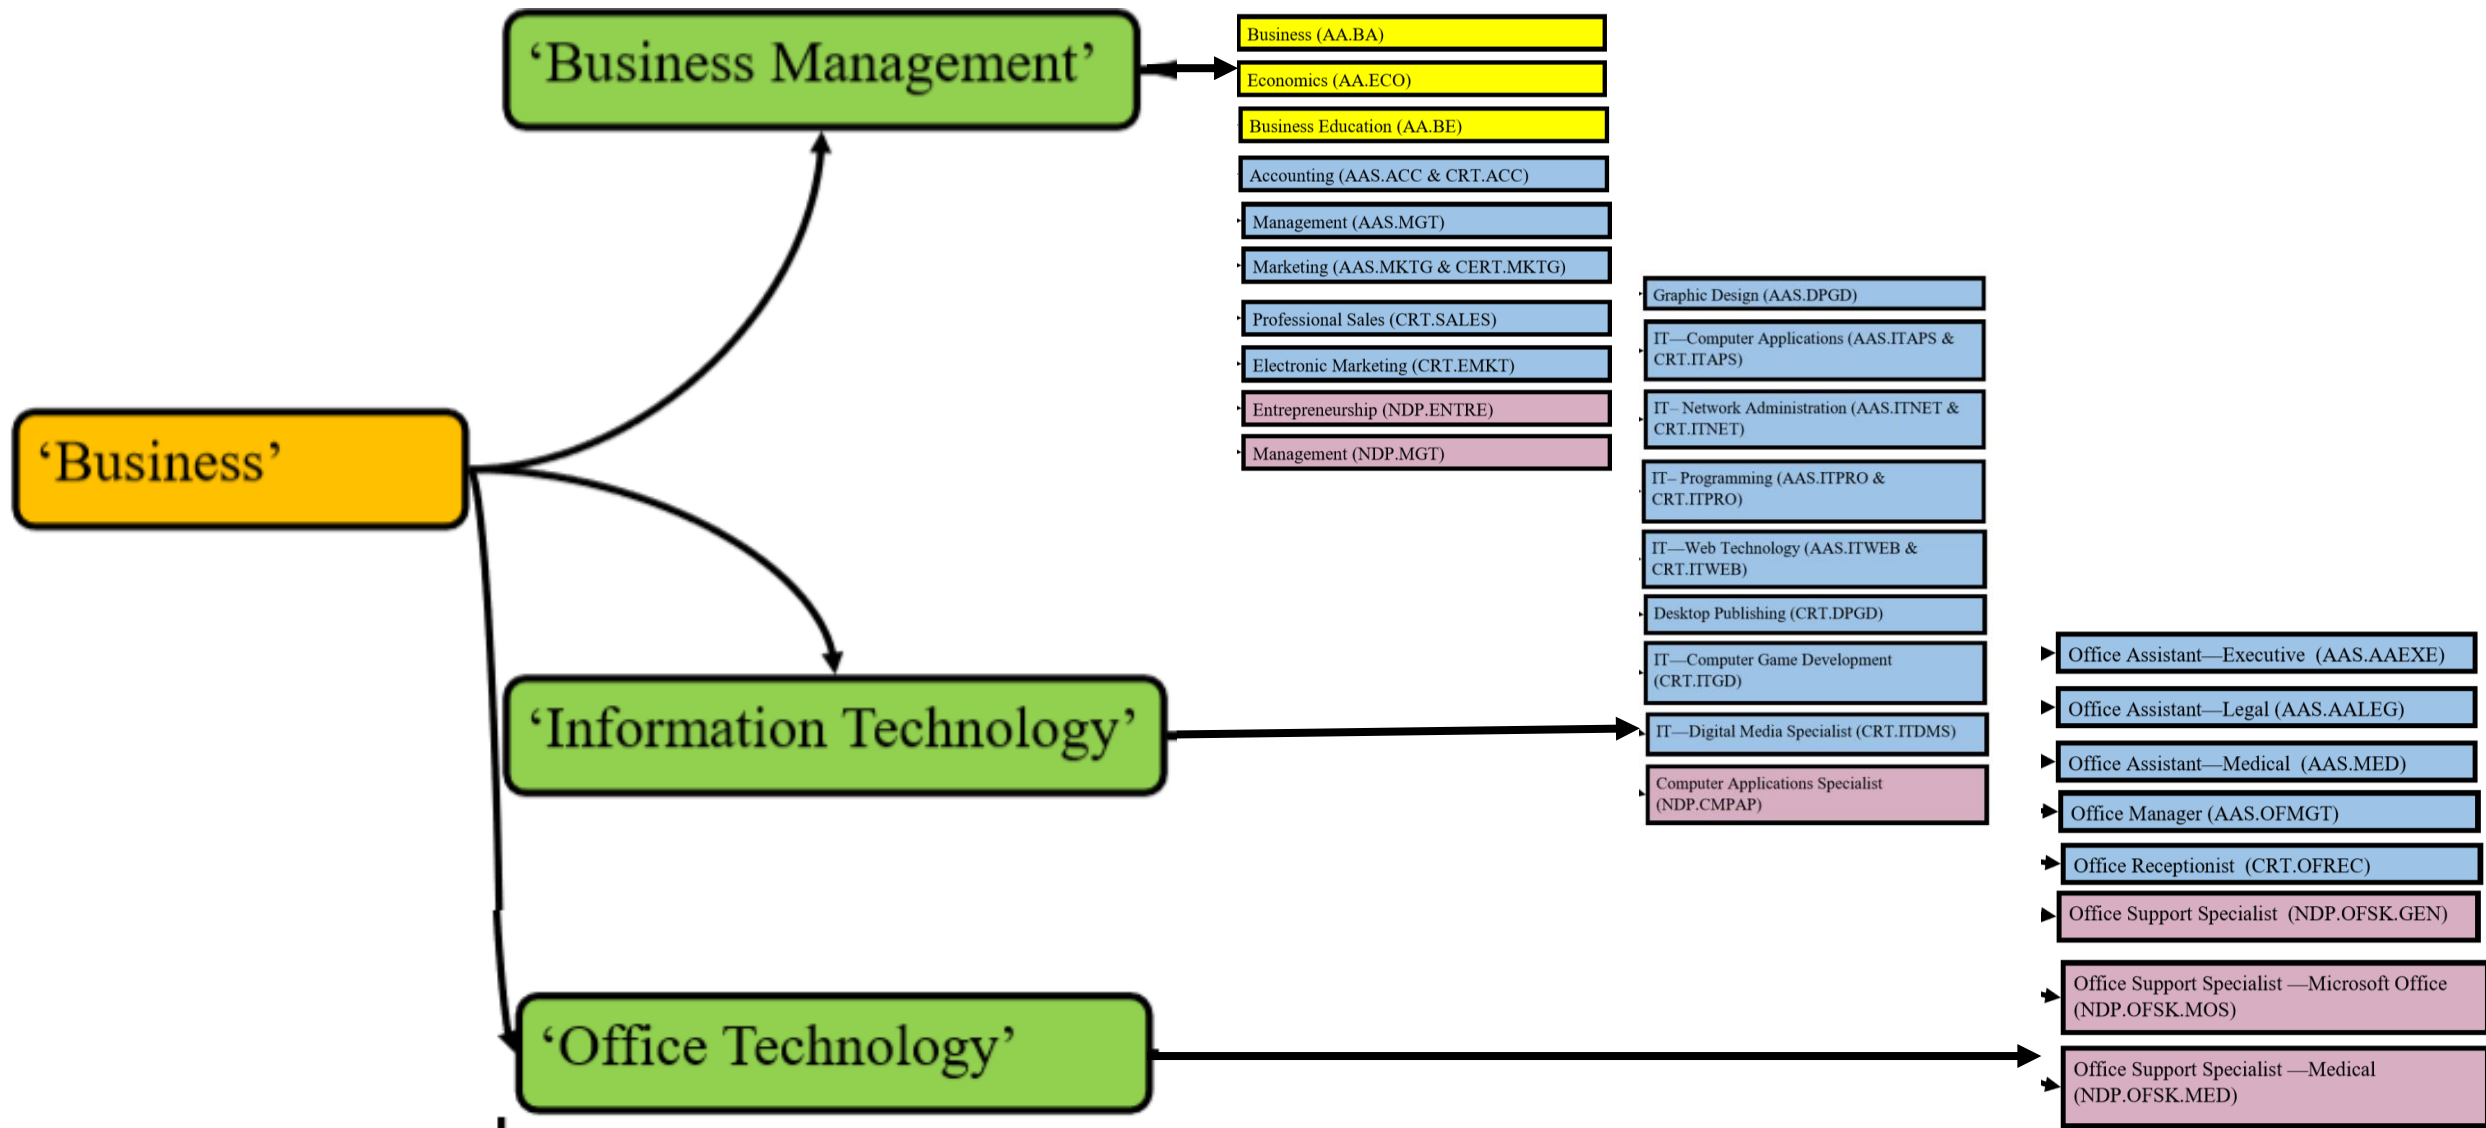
‘Business’

‘Business Management’

Business (AA.BA)

Economics (AA.ECO)

Business Education (AA.BE)

Accounting (AAS.ACC & CRT.ACC)

Management (AAS.MGT)

Marketing (AAS.MKTG & CERT.MKTG)

Professional Sales (CRT.SALES)

Electronic Marketing (CRT.EMKT)

Entrepreneurship (NDP.ENTRE)

Management (NDP.MGT)

‘Information Technology’

Graphic Design (AAS.DPGD)

IT—Computer Applications (AAS.ITAPS & CRT.ITAPS)

IT– Network Administration (AAS.ITNET & CRT.ITNET)

IT– Programming (AAS.ITPRO & CRT.ITPRO)

IT—Web Technology (AAS.ITWEB & CRT.ITWEB)

Desktop Publishing (CRT.DPGD)

IT—Computer Game Development (CRT.ITGD)

IT—Digital Media Specialist (CRT.ITDMS)

Computer Applications Specialist (NDP.CMPAP)

‘Office Technology’

Office Assistant—Executive (AAS.AAEXE)

Office Assistant—Legal (AAS.AALEG)

Office Assistant—Medical (AAS.MED)

Office Manager (AAS.OFMGT)

Office Receptionist (CRT.OFREC)

Office Support Specialist (NDP.OFSK.GEN)

Office Support Specialist —Microsoft Office (NDP.OFSK.MOS)

Office Support Specialist —Medical (NDP.OFSK.MED)